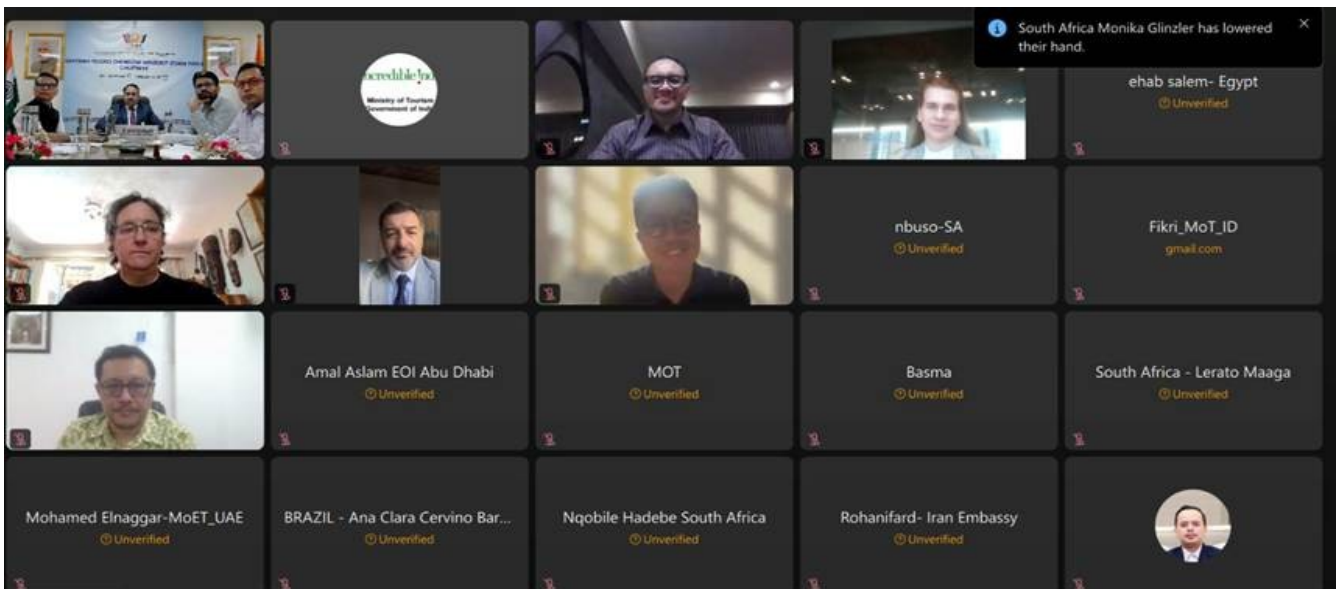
South Africa Monika Glinzler has lowered their hand.

incredible!ndia
Ministry of Tourism
Government of India

ehab salem- Egypt
Unverified

nbuso-SA
Unverified

Fikri_MoT_ID
gmail.com

Amal Aslam EOI Abu Dhabi
Unverified

MOT
Unverified

Basma
Unverified

South Africa - Lerato Maaga
Unverified

Mohamed Elnaggar-MoET_UAE
Unverified

BRAZIL - Ana Clara Cervino Bar...
Unverified

Nqobile Hadebe South Africa
Unverified

Rohanifard- Iran Embassy
Unverified